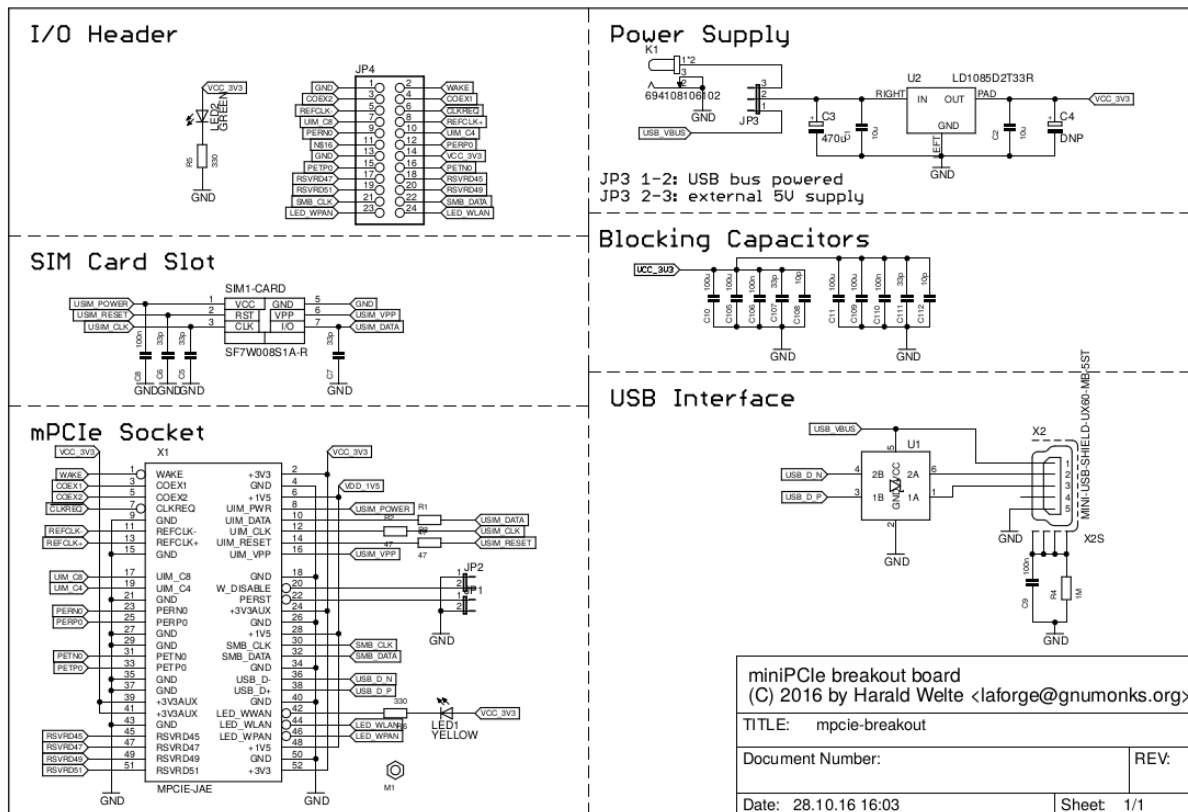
I/O Header

VCC_3V3
LED2 GREEN
R5 330
GND

JP4
GND 1 2 WAKE
COEX2 3 4 COEX1
REFCLK- 5 6 CLKREQ
UIM_C8 7 8 REFCLK+
PERN0 9 10 UIM_C4
NS16 11 12 PERP0
GND 13 14 VCC_3V3
PETP0 15 16 PETN0
RSVRD47 17 18 RSVRD45
RSVRD51 19 20 RSVRD49
SMB_CLK 21 22 SMB_DATA
LED_WPAN 23 24 LED_WLAN

Power Supply

K1
694108106102
GND
USB_VBUS
JP3
U2 LD1085D2T33R
RIGHT IN OUT PAD
GND
LEFT
C3 470u
C1 10u
C2 10u
C4 DNP
VCC_3V3
GND

JP3 1-2: USB bus powered
JP3 2-3: external 5V supply

SIM Card Slot

SIM1-CARD
USIM_POWER 1 VCC GND 5 GND
USIM_RESET 2 RST VPP 6 USIM_VPP
USIM_CLK 3 CLK I/O 7 USIM_DATA
SF7W008S1A-R
C8 100n
C6 33p
C5 33p
C7 33p
GNDGNDGND
GND

Blocking Capacitors

VCC_3V3
C10 100u
C105 100u
C106 100n
C107 33p
C108 10p
C11 100u
C109 100u
C110 100n
C111 33p
C112 10p
GND
GND

USB Interface

USB_VBUS
U1
USB_D_N 4 2B 6 2A
USB_D_P 3 1B 1 1A
VCC GND
GND
X2
MINI-USB-SHIELD-UX60-MB-5ST
X2S
GND
C9 100n
R4 1M
GND

mPCIe Socket

VCC_3V3
X1
WAKE 1 WAKE +3V3 2
COEX1 3 COEX1 GND 4
COEX2 5 COEX2 +1V5 6
CLKREQ 7 CLKREQ UIM_PWR 8
9 GND UIM_DATA 10
REFCLK- 11 REFCLK- UIM_CLK 12
REFCLK+ 13 REFCLK+ UIM_RESET 14
15 GND UIM_VPP 16
UIM_C8 17 UIM_C8 GND 18
UIM_C4 19 UIM_C4 W_DISABLE 20
21 GND PERST 22
PERN0 23 PERN0 +3V3AUX 24
PERP0 25 PERP0 GND 26
27 GND +1V5 28
29 GND SMB_CLK 30
PETN0 31 PETN0 SMB_DATA 32
PETP0 33 PETP0 GND 34
35 GND USB_D- 36
37 GND USB_D+ 38
39 +3V3AUX LED_WWAN 40
41 +3V3AUX LED_WLAN 42
43 GND LED_WPAN 44
RSVRD45 45 RSVRD45 +1V5 46
RSVRD47 47 RSVRD47 GND 48
RSVRD49 49 RSVRD49 +3V3 50
RSVRD51 51 RSVRD51 52
MPCIE-JAE
GND
GND
VCC_3V3
VDD_1V5
USIM_POWER R1
R2 USIM_DATA
R3 USIM_CLK
47 USIM_RESET
47
USIM_VPP
JP2
JP1
GND
SMB_CLK
SMB_DATA
USB_D_N
USB_D_P
330
LED1 YELLOW
VCC_3V3
LED_WLAN
LED_WPAN
M1

miniPCIe breakout board
(C) 2016 by Harald Welte <laforge@gnumonks.org>
TITLE: mpcie-breakout
Document Number:
REV:
Date: 28.10.16 16:03
Sheet: 1/1